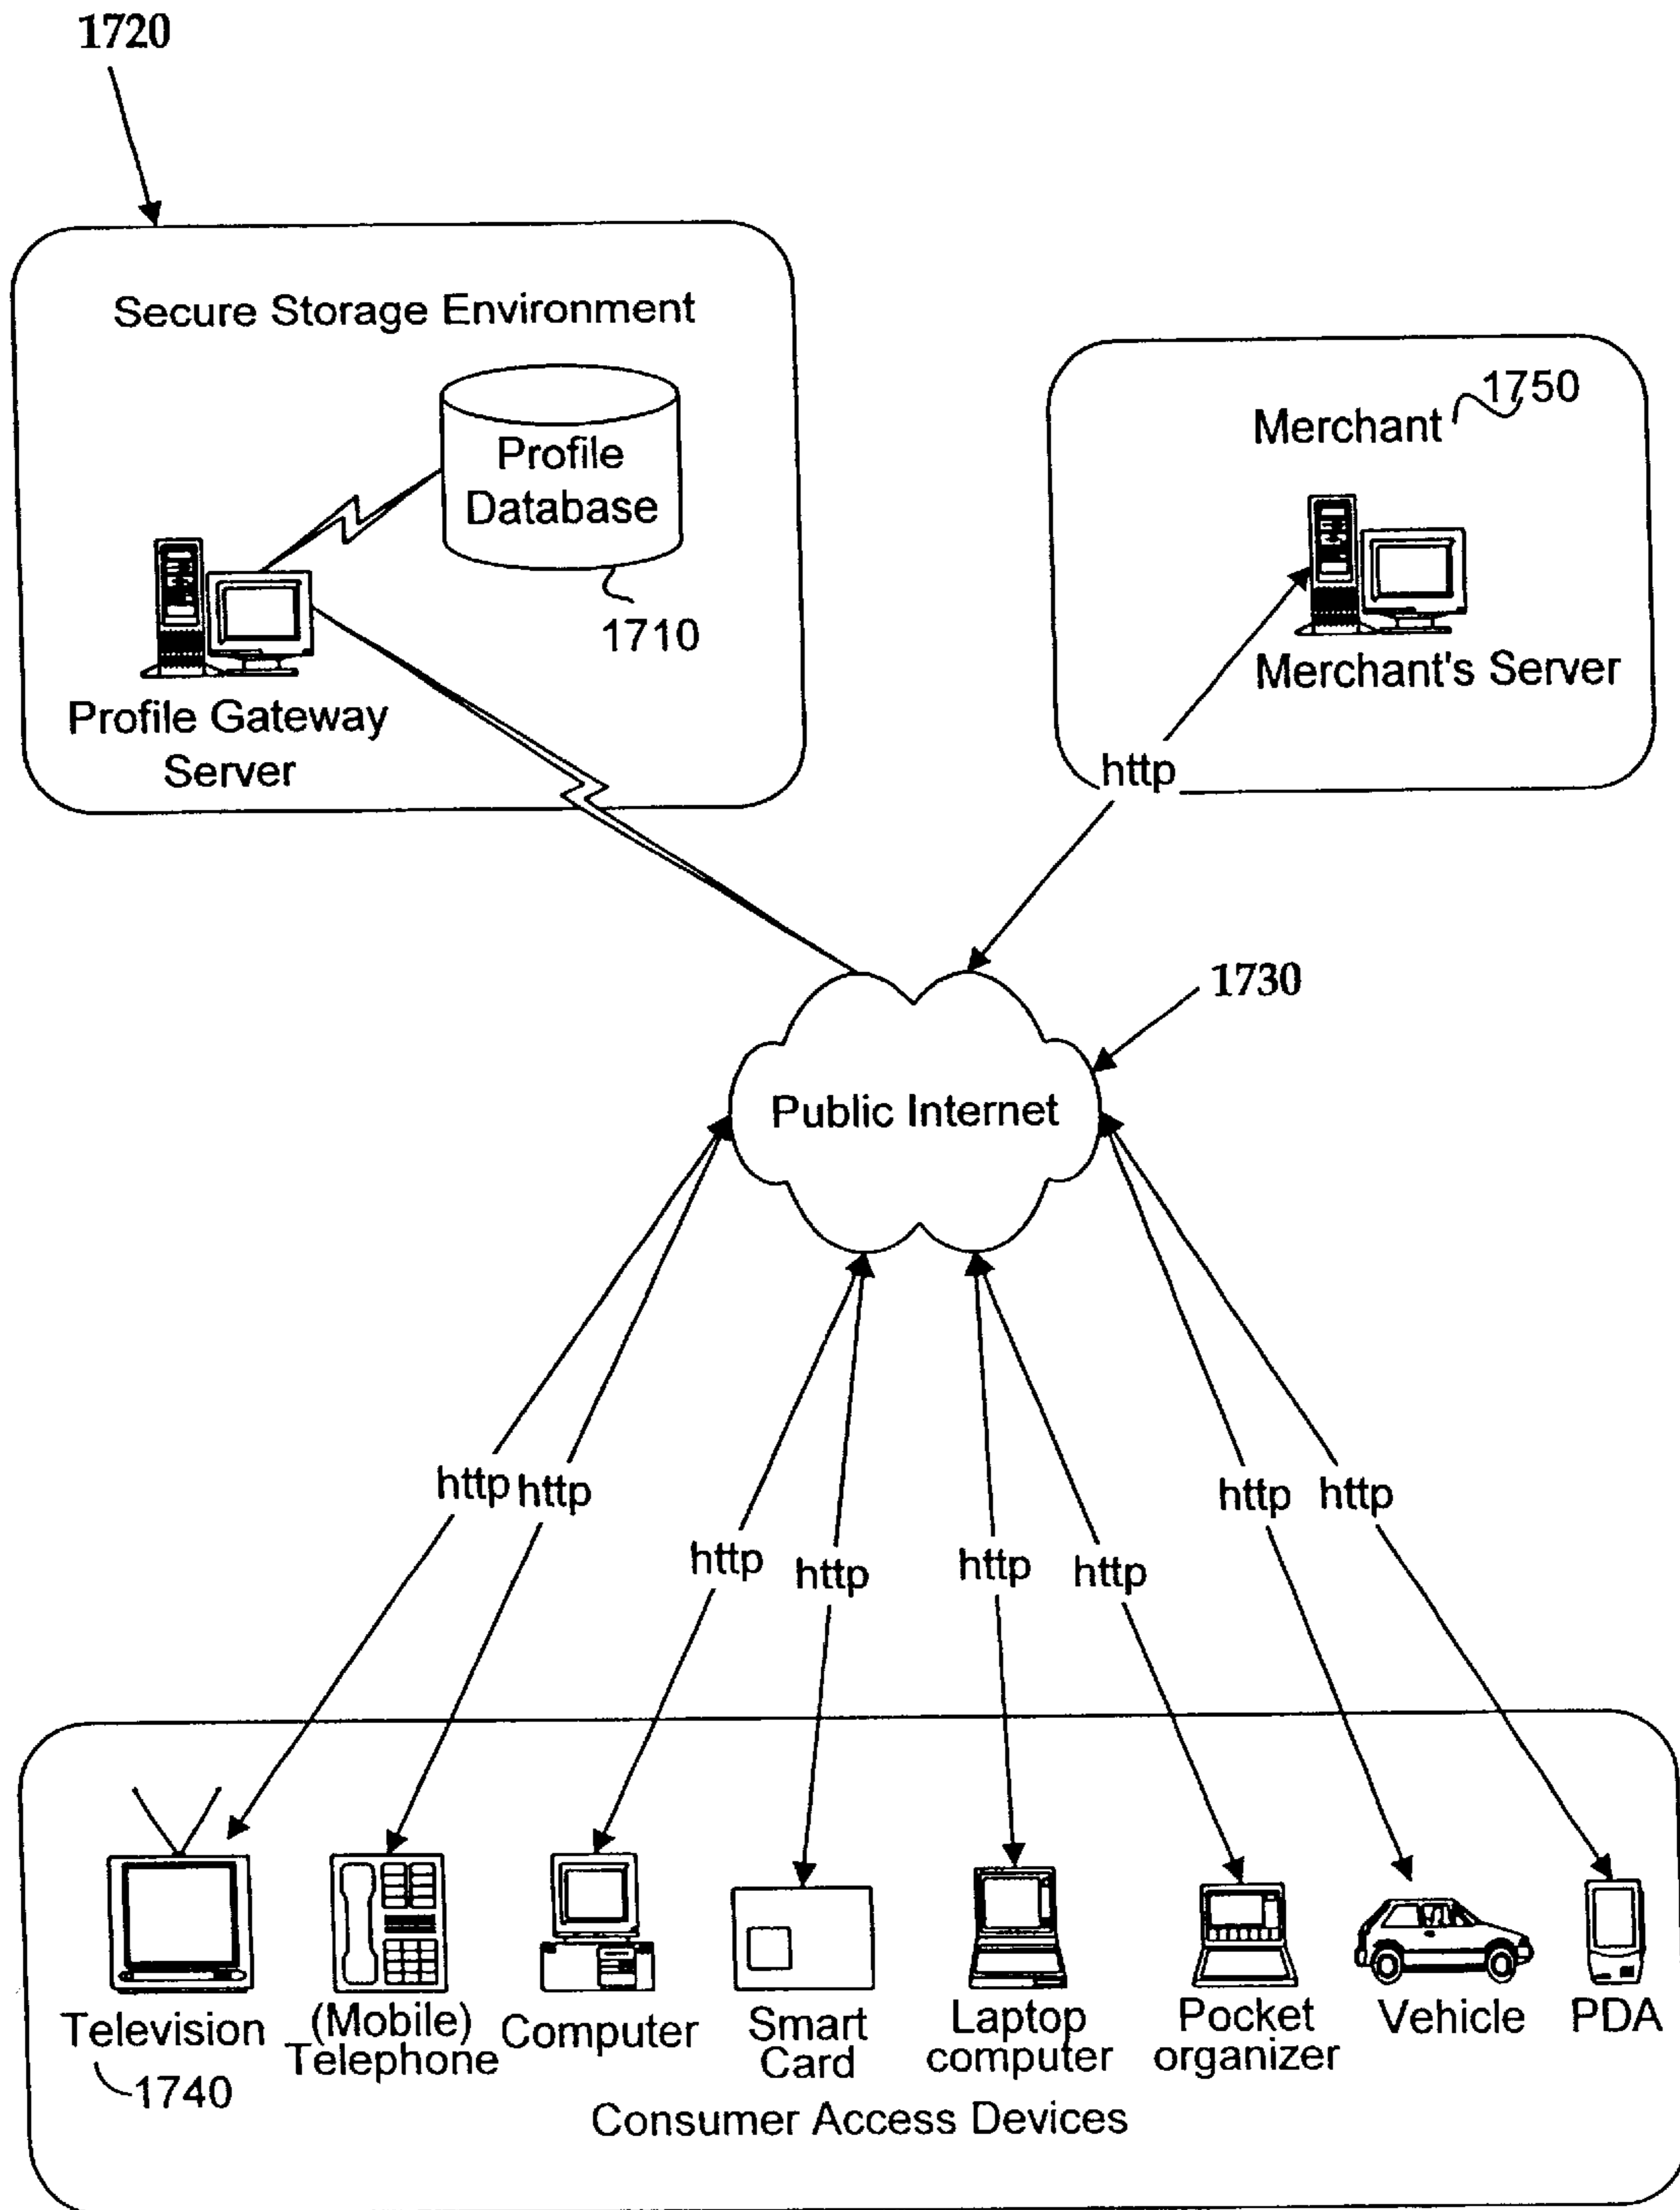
1720

Secure Storage Environment

Profile Database

1710

Profile Gateway Server

Merchant 1750

Merchant's Server

http

1730

Public Internet

http http http http http http http http

Television 1740

(Mobile) Telephone

Computer

Smart Card

Laptop computer

Pocket organizer

Vehicle

PDA

Consumer Access Devices